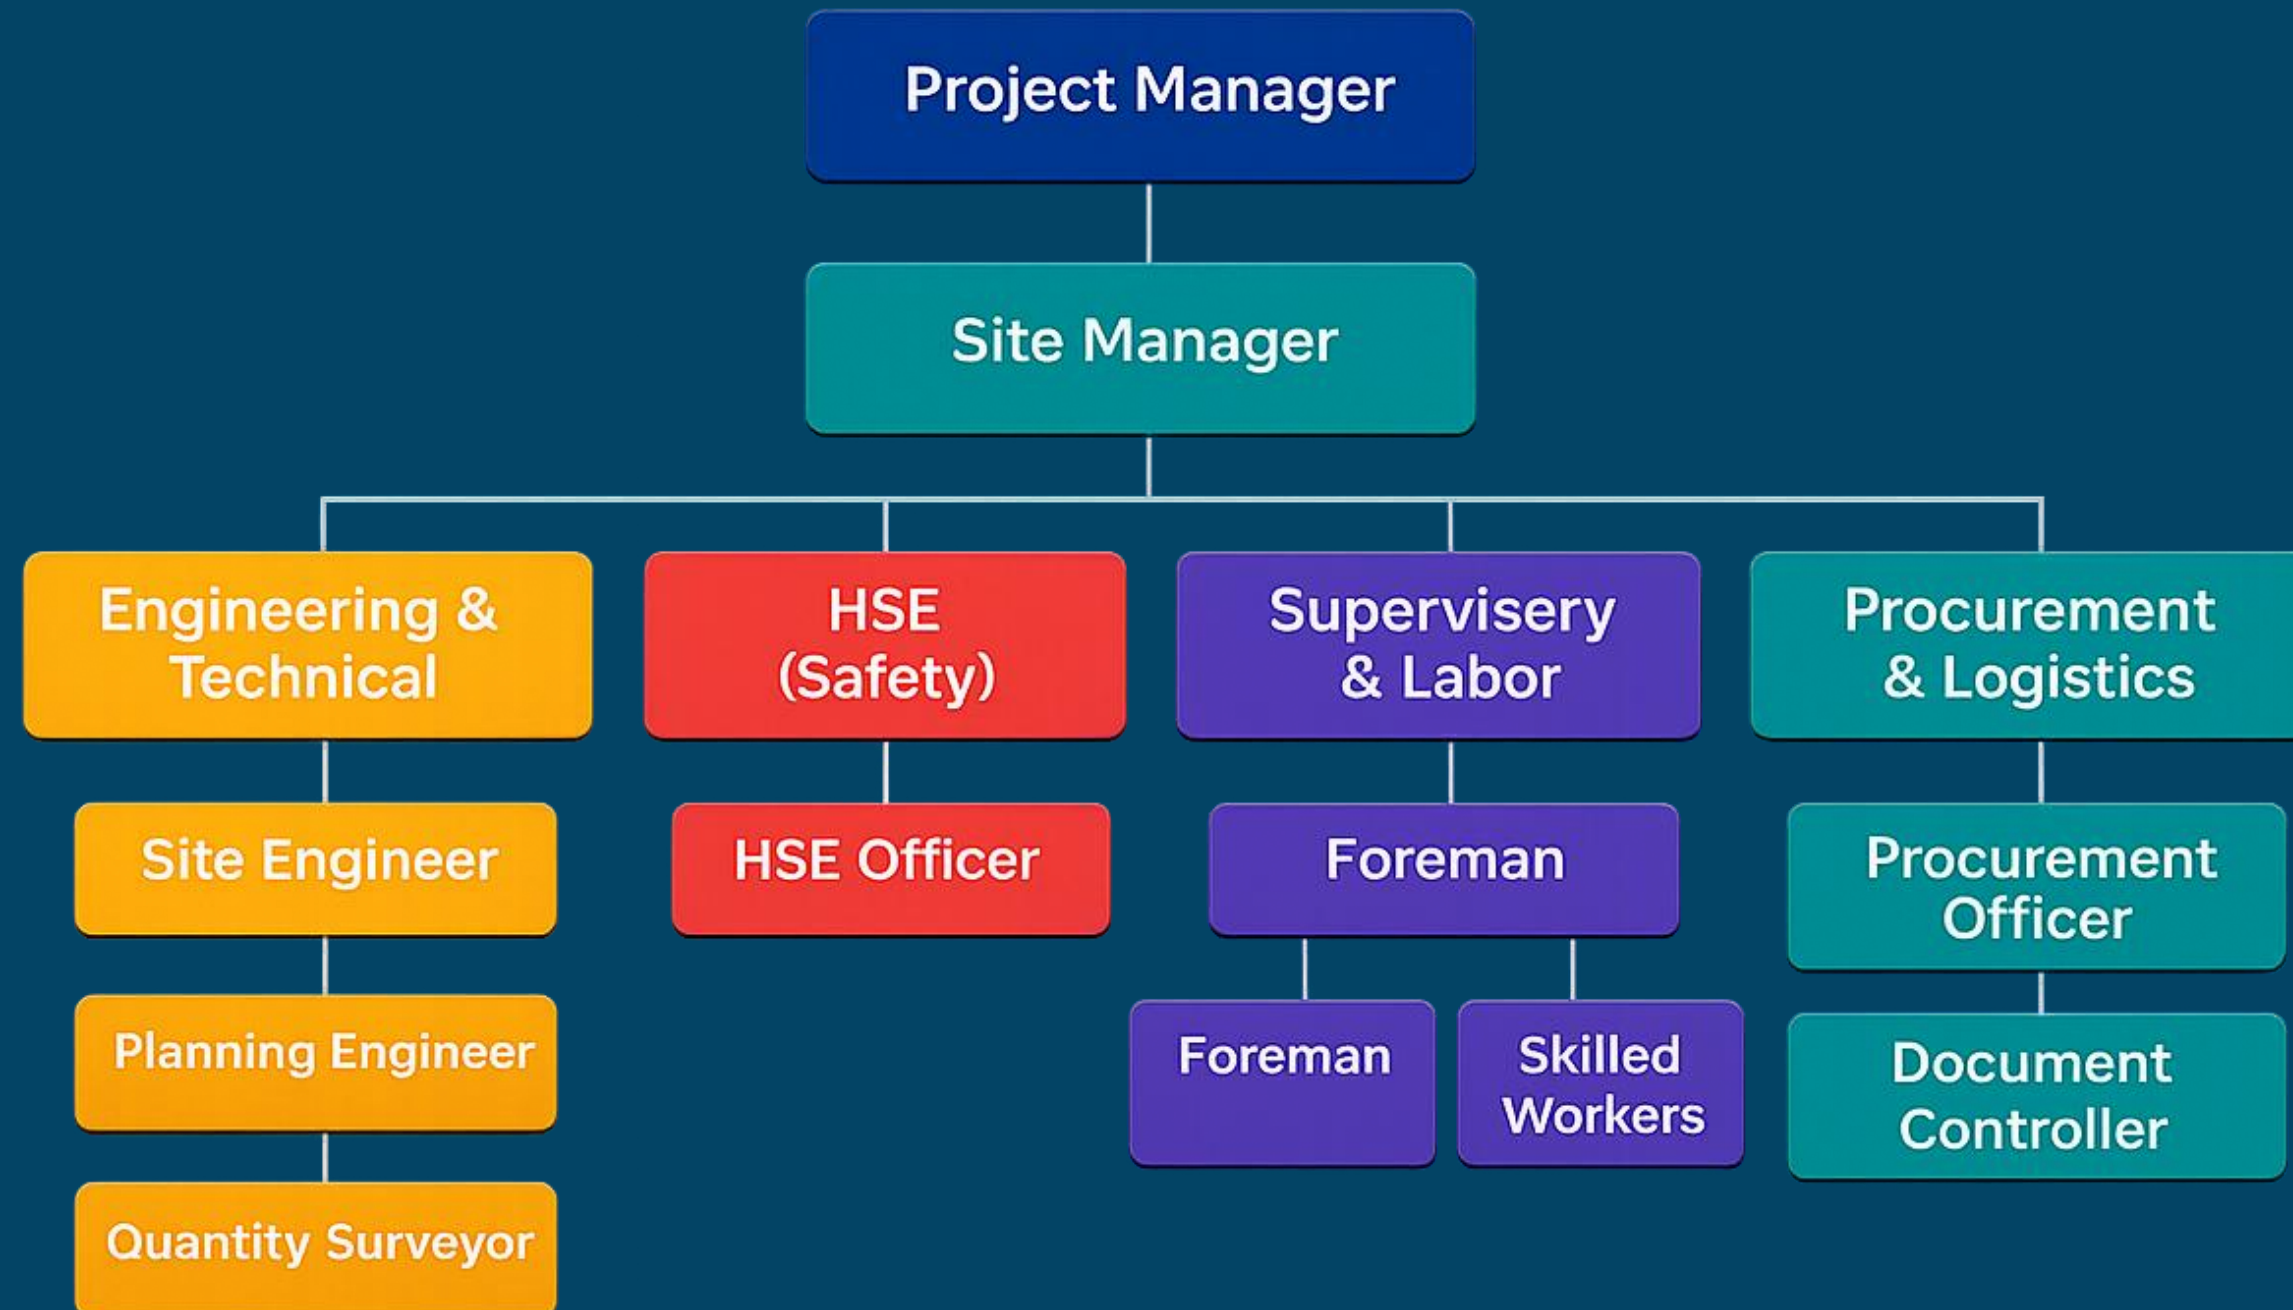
Project Manager

Site Manager

Engineering & Technical

HSE (Safety)

Supervisery & Labor

Procurement & Logistics

Site Engineer

Planning Engineer

Quantity Surveyor

HSE Officer

Foreman

Foreman

Skilled Workers

Procurement Officer

Document Controller